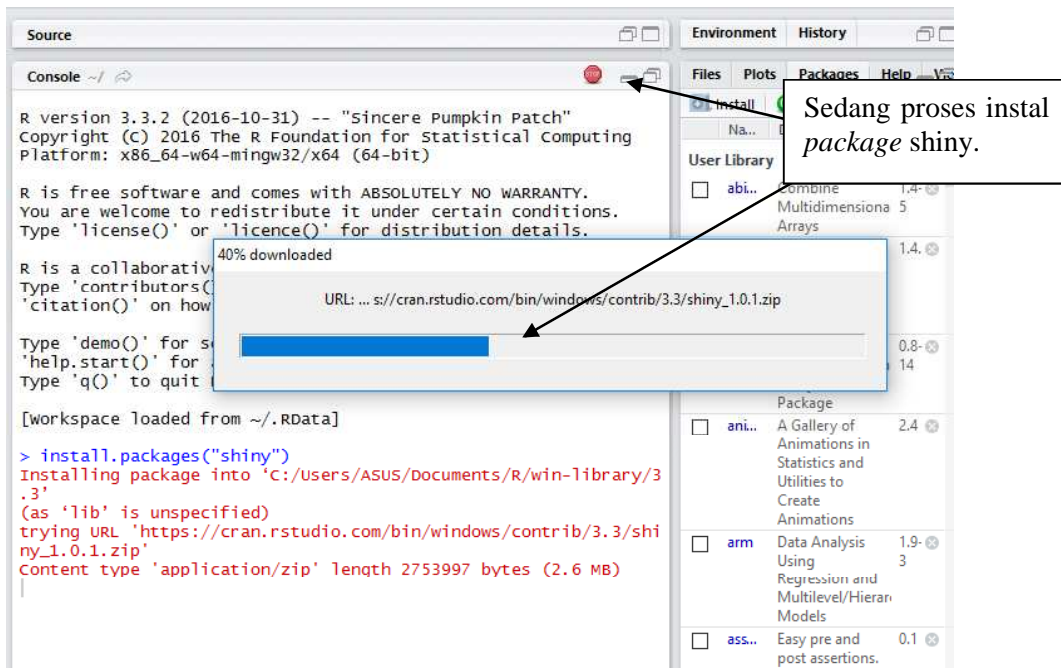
Source

Environment History

Console ~/

Files Plots Packages Help Vi

Install

Na...

User Library

Sedang proses instal *package* shiny.

R version 3.3.2 (2016-10-31) -- "Sincere Pumpkin Patch"
Copyright (C) 2016 The R Foundation for Statistical Computing
Platform: x86_64-w64-mingw32/x64 (64-bit)

R is free software and comes with ABSOLUTELY NO WARRANTY.
You are welcome to redistribute it under certain conditions.
Type 'license()' or 'licence()' for distribution details.

R is a collaborativ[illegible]
Type 'contributors()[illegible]
'citation()' on how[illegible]

Type 'demo()' for s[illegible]
'help.start()' for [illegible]
Type 'q()' to quit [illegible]

[Workspace loaded from ~/.RData]

> install.packages("shiny")
Installing package into 'C:/Users/ASUS/Documents/R/win-library/3.3'
(as 'lib' is unspecified)
trying URL 'https://cran.rstudio.com/bin/windows/contrib/3.3/shiny_1.0.1.zip'
Content type 'application/zip' length 2753997 bytes (2.6 MB)

40% downloaded

URL: ... s://cran.rstudio.com/bin/windows/contrib/3.3/shiny_1.0.1.zip

| | | | |
|---|---|---|---|
| abi... | Combine Multidimensiona Arrays | 1.4-5 |
| | | 1.4. |
| | | 0.8-14 |
| | Package | |
| ani... | A Gallery of Animations in Statistics and Utilities to Create Animations | 2.4 |
| arm | Data Analysis Using Regression and Multilevel/Hierar Models | 1.9-3 |
| ass... | Easy pre and post assertions. | 0.1 |